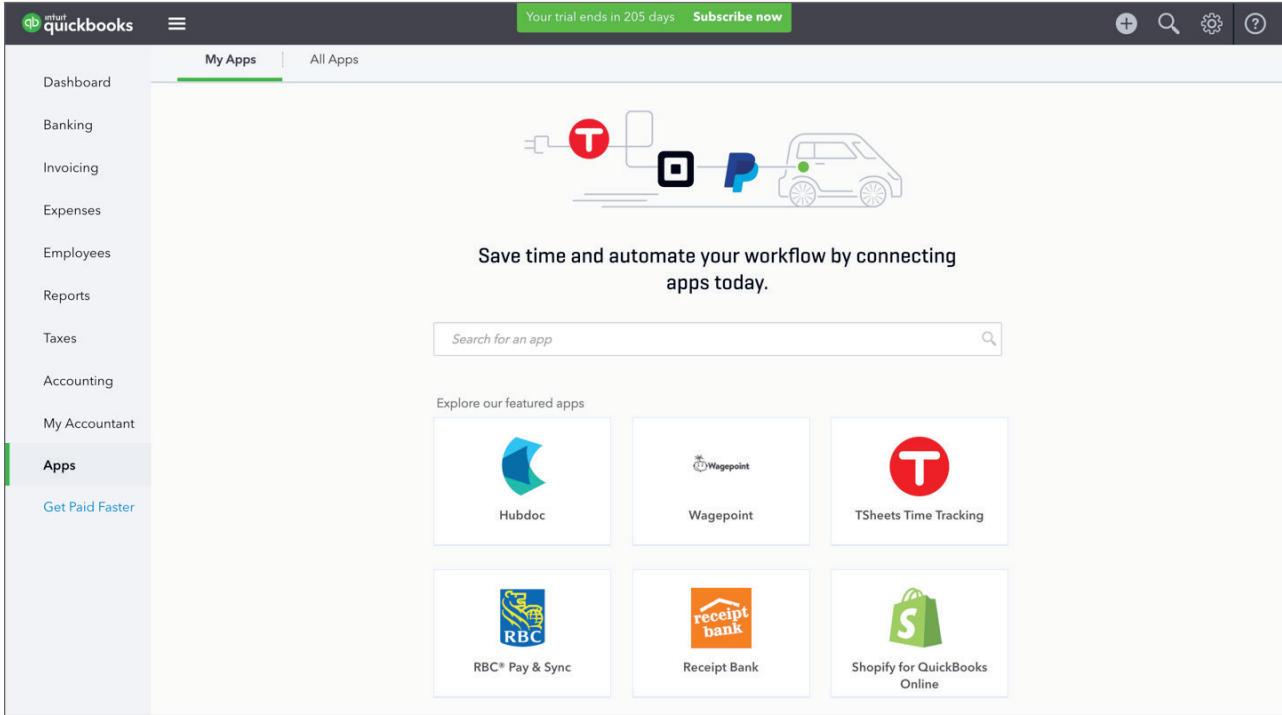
intuit quickbooks

Your trial ends in 205 days Subscribe now

Dashboard
Banking
Invoicing
Expenses
Employees
Reports
Taxes
Accounting
My Accountant
Apps
Get Paid Faster

My Apps
All Apps

Save time and automate your workflow by connecting apps today.

Search for an app

Explore our featured apps

Hubdoc

Wagepoint
Wagepoint

TSheets Time Tracking

RBC

RBC® Pay & Sync

receipt bank
Receipt Bank

Shopify for QuickBooks Online